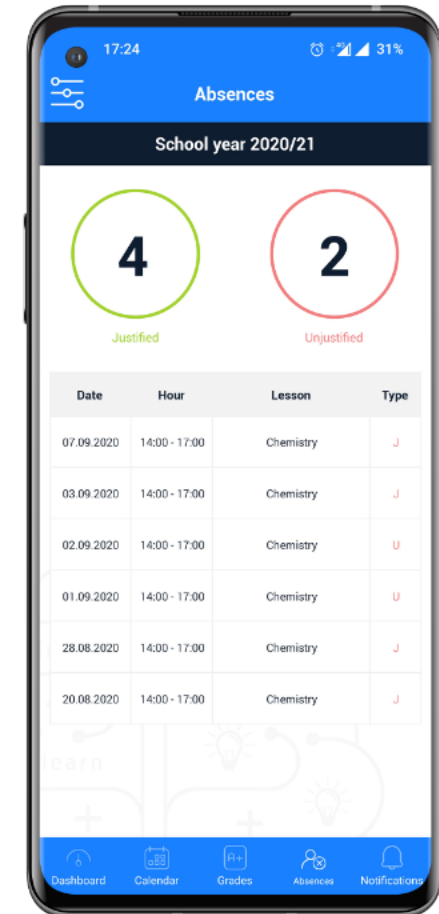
17:24 31%

Absences

School year 2020/21

4
Justified

2
Unjustified

| Date | Hour | Lesson | Type |
|---|---|---|---|
| 07.09.2020 | 14:00 - 17:00 | Chemistry | J |
| 03.09.2020 | 14:00 - 17:00 | Chemistry | J |
| 02.09.2020 | 14:00 - 17:00 | Chemistry | U |
| 01.09.2020 | 14:00 - 17:00 | Chemistry | U |
| 28.08.2020 | 14:00 - 17:00 | Chemistry | J |
| 20.08.2020 | 14:00 - 17:00 | Chemistry | J |

learn

Dashboard Calendar Grades Absences Notifications